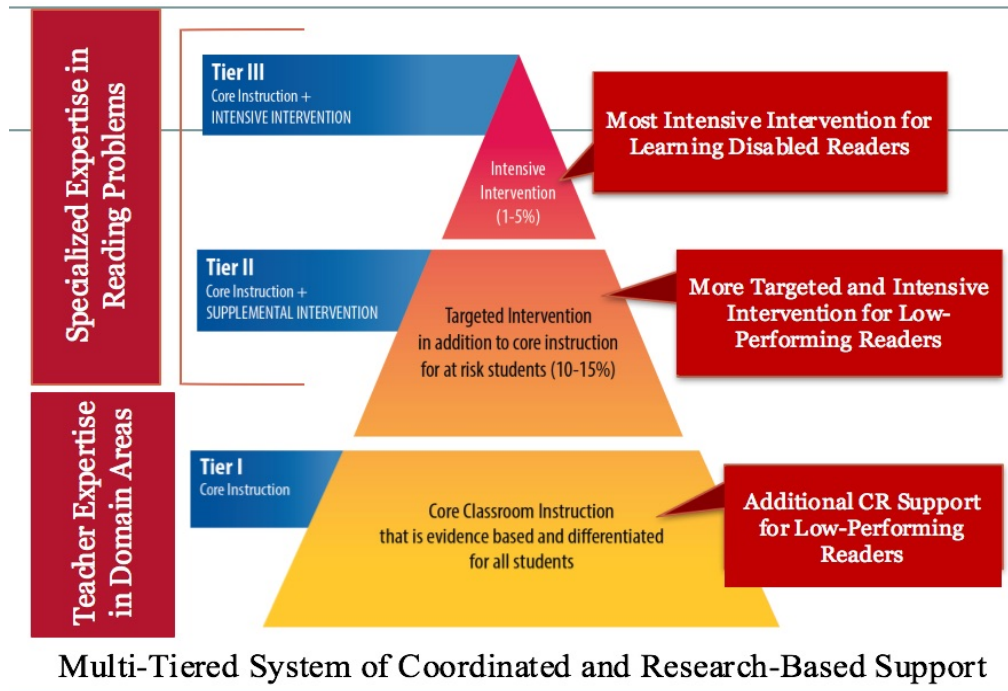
Specialized Expertise in Reading Problems

Teacher Expertise in Domain Areas

Tier III
Core Instruction +
INTENSIVE INTERVENTION

Intensive Intervention (1-5%)

Most Intensive Intervention for Learning Disabled Readers

Tier II
Core Instruction +
SUPPLEMENTAL INTERVENTION

Targeted Intervention in addition to core instruction for at risk students (10-15%)

More Targeted and Intensive Intervention for Low-Performing Readers

Tier I
Core Instruction

Core Classroom Instruction that is evidence based and differentiated for all students

Additional CR Support for Low-Performing Readers

Multi-Tiered System of Coordinated and Research-Based Support